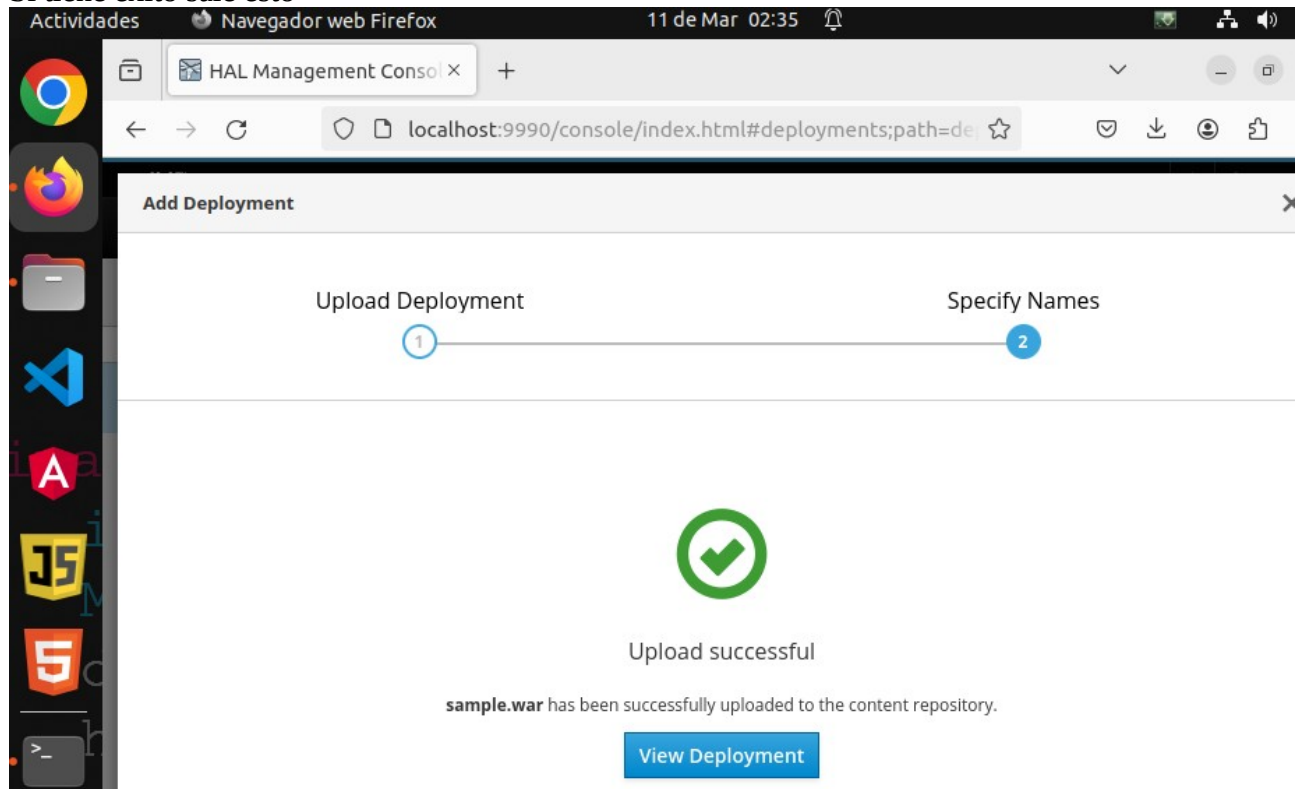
Actividades Navegador web Firefox 11 de Mar 02:35

HAL Management Consol ×
+

localhost:9990/console/index.html#deployments;path=de

Add Deployment

Upload Deployment
1
Specify Names
2

Upload successful

**sample.war** has been successfully uploaded to the content repository.

View Deployment